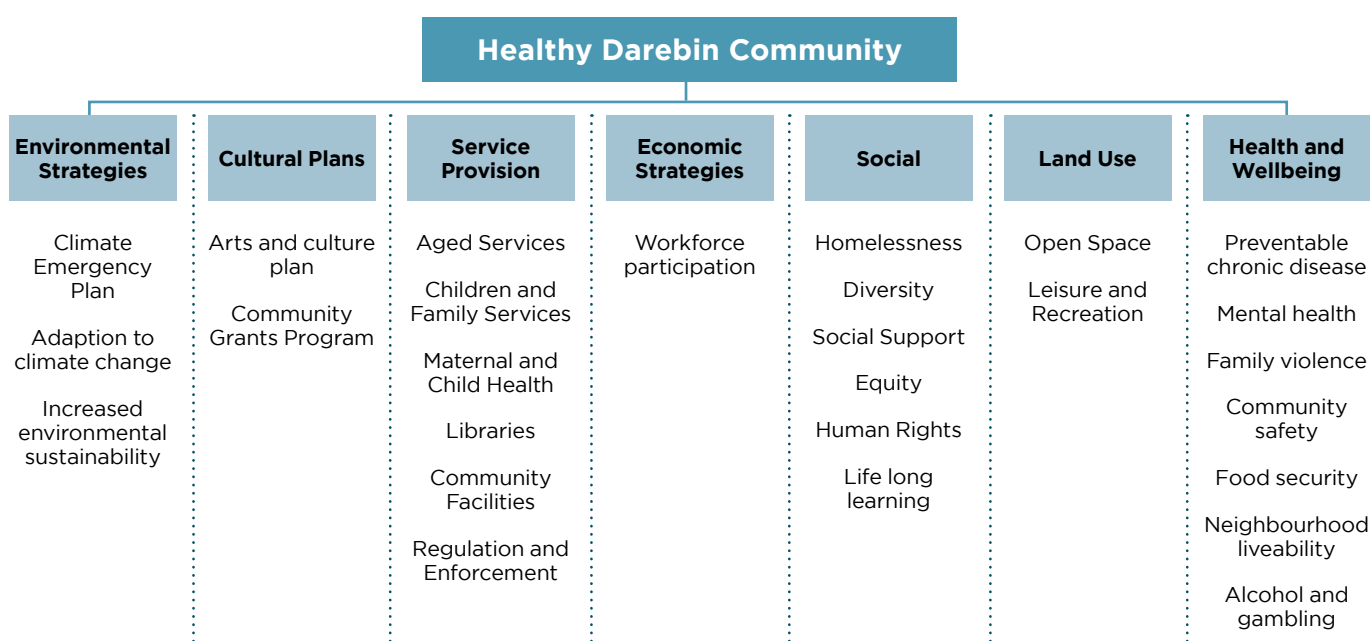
Healthy Darebin Community

Environmental Strategies

Climate Emergency Plan

Adaption to climate change

Increased environmental sustainability

Cultural Plans

Arts and culture plan

Community Grants Program

Service Provision

Aged Services

Children and Family Services

Maternal and Child Health

Libraries

Community Facilities

Regulation and Enforcement

Economic Strategies

Workforce participation

Social

Homelessness

Diversity

Social Support

Equity

Human Rights

Life long learning

Land Use

Open Space

Leisure and Recreation

Health and Wellbeing

Preventable chronic disease

Mental health

Family violence

Community safety

Food security

Neighbourhood liveability

Alcohol and gambling